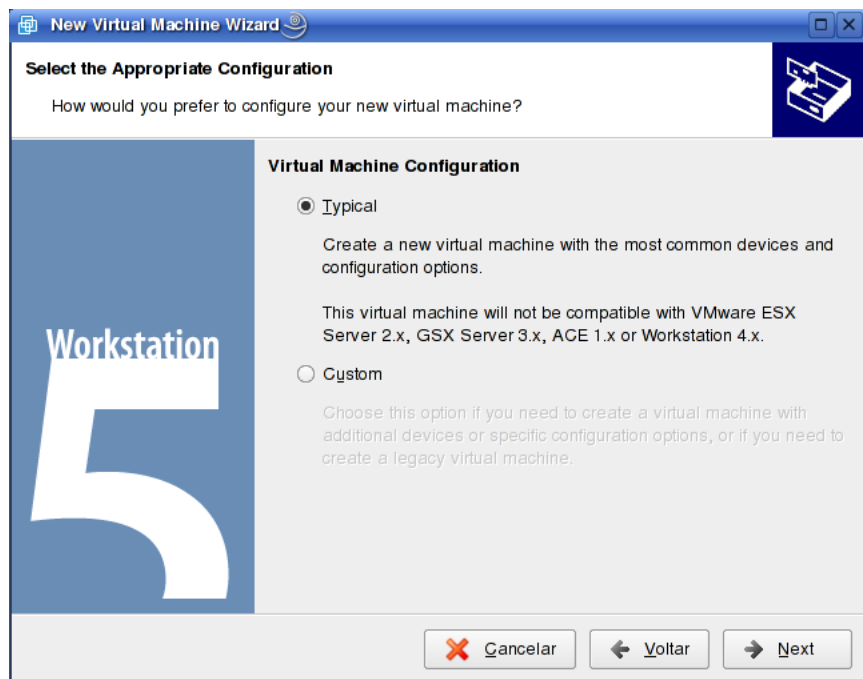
New Virtual Machine Wizard

Select the Appropriate Configuration

How would you prefer to configure your new virtual machine?

Workstation

5

Virtual Machine Configuration

Typical

Create a new virtual machine with the most common devices and configuration options.

This virtual machine will not be compatible with VMware ESX Server 2.x, GSX Server 3.x, ACE 1.x or Workstation 4.x.

Custom

Choose this option if you need to create a virtual machine with additional devices or specific configuration options, or if you need to create a legacy virtual machine.

Cancelar

Voltar

Next